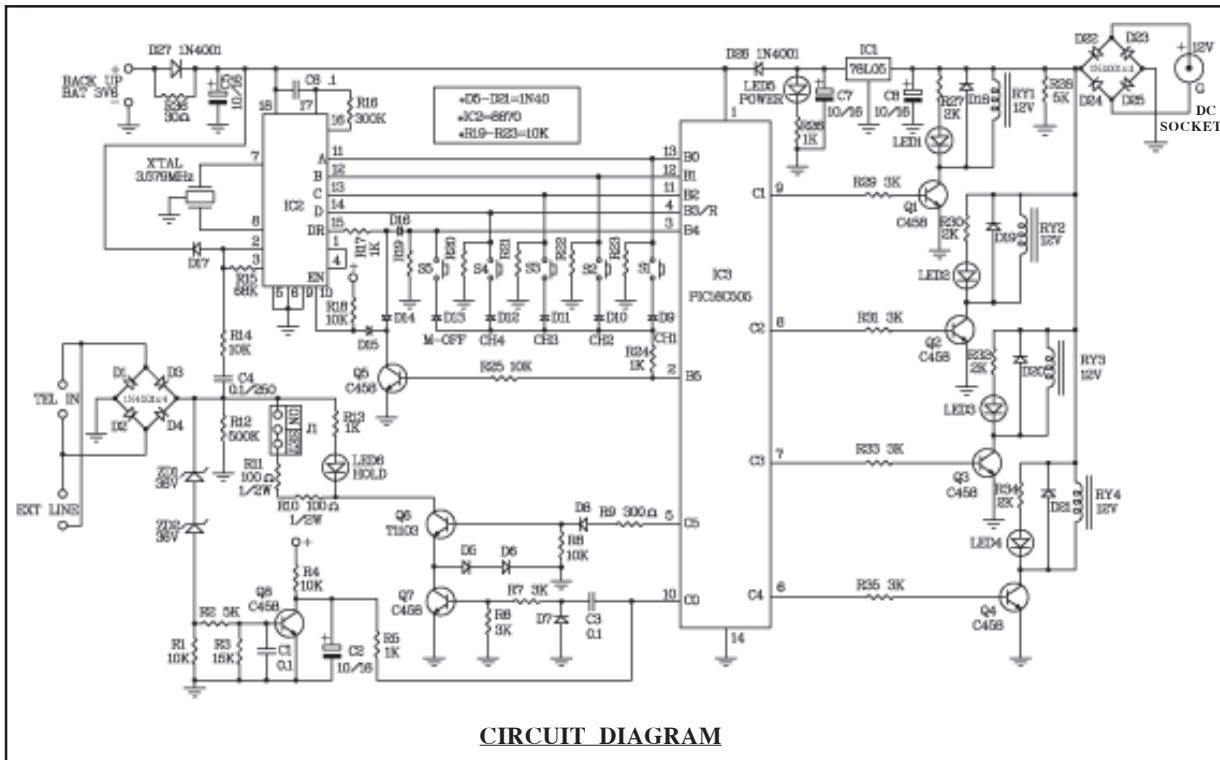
D27 1N4001
BACK UP BAT 3V6
+
-
R26 30Ω
C9 10/
C5 .1
18
17
16
R16 300K
*D5-D21=1N40
*IC2=8870
*R19-R23=10K
D28 1N4001
LED5 POWER
R36 1K
C7 10/16
IC1 78L05
C8 10/16
R27 2K
LED1
D18
RY1 12V
R28 5K
D22 D23 D24 D25
12V
DC SOCKET
7
XTAL 3.579MHz
IC2
11 A
12 B
13 C
14 D
15 DR
8
2
3
D17
R15 68K
EN
5 6 9 10
1
4
R17 1K
D16
R18 10K
D14
D15
R19
S5
R20
S4
R21
S3
R22
S2
R23
S1
D13 M-OFF
D12 CH4
D11 CH3
D10 CH2
D9 CH1
R24 1K
13 B0
12 B1
11 B2
4 B3/R
3 B4
2 B5
1
IC3 PIC16C505
C1 9
C2 8
C3 7
C4 6
5 C5
10 C0
14
R29 3K
Q1 C458
R30 2K
D19
RY2 12V
LED2
R31 3K
Q2 C458
R32 2K
D20
RY3 12V
LED3
R33 3K
Q3 C458
R34 2K
D21
RY4 12V
LED4
R35 3K
Q4 C458
R14 10K
C4 0.1/250
TEL IN
D1 D3 D2 D4
1N4004x4
R12 500K
J1
R13 1K
LED6 HOLD
Q5 C458
R25 10K
EXT LINE
ZD1 36V
ZD2 36V
R11 100Ω 1/2W
R10 100Ω 1/2W
Q6 T1103
D8
R9 300Ω
R8 10K
D5 D6
Q7 C458
R6 3K
R7 3K
D7
C3 0.1
R4 10K
Q8 C458
R2 5K
R1 10K
R3 15K
C1 0.1
C2 10/16
R5 1K
CIRCUIT DIAGRAM